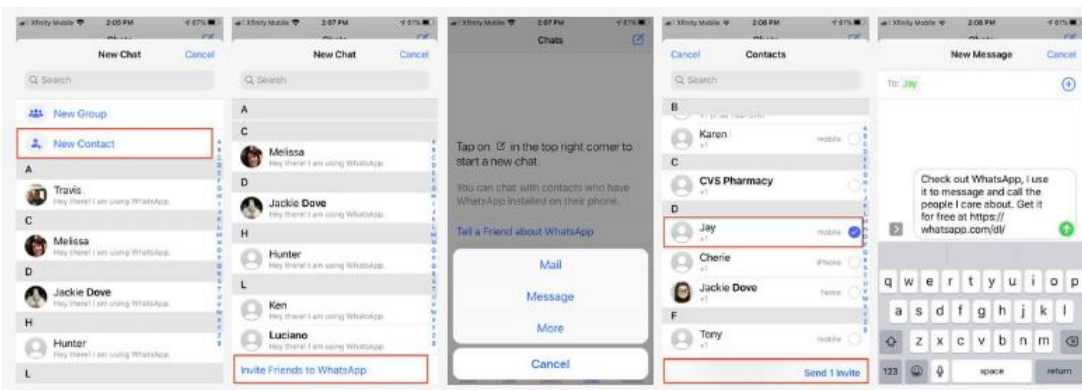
Xfinity Mobile 2:05 PM 67%

New Chat Cancel

Q Search

New Group

New Contact

A

Travis
Hey there! I am using WhatsApp.

C

Melissa
Hey there! I am using WhatsApp.

D

Jackie Dove
Hey there! I am using WhatsApp.

H

Hunter
Hey there! I am using WhatsApp.

L

Xfinity Mobile 2:07 PM 67%

New Chat Cancel

Q Search

A

C

Melissa
Hey there! I am using WhatsApp.

D

Jackie Dove
Hey there! I am using WhatsApp.

H

Hunter
Hey there! I am using WhatsApp.

L

Ken
Hey there! I am using WhatsApp.

Luciano
Hey there! I am using WhatsApp.

Invite Friends to WhatsApp

Xfinity Mobile 2:07 PM 67%

Chats

Tap on in the top right corner to start a new chat.

You can chat with contacts who have WhatsApp installed on their phone.

Tell a Friend about WhatsApp

Mail

Message

More

Cancel

Xfinity Mobile 2:06 PM 67%

Cancel Contacts

Q Search

B

Karen
mobile

C

CVS Pharmacy

D

Jay
mobile

Cherie
iPhone

Jackie Dove
home

F

Tony
mobile

Send 1 Invite

Xfinity Mobile 2:08 PM 67%

New Message Cancel

To: Jay

Check out WhatsApp, I use it to message and call the people I care about. Get it for free at https:// whatsapp.com/dl/

q w e r t y u i o p
a s d f g h j k l
z x c v b n m
123 space return